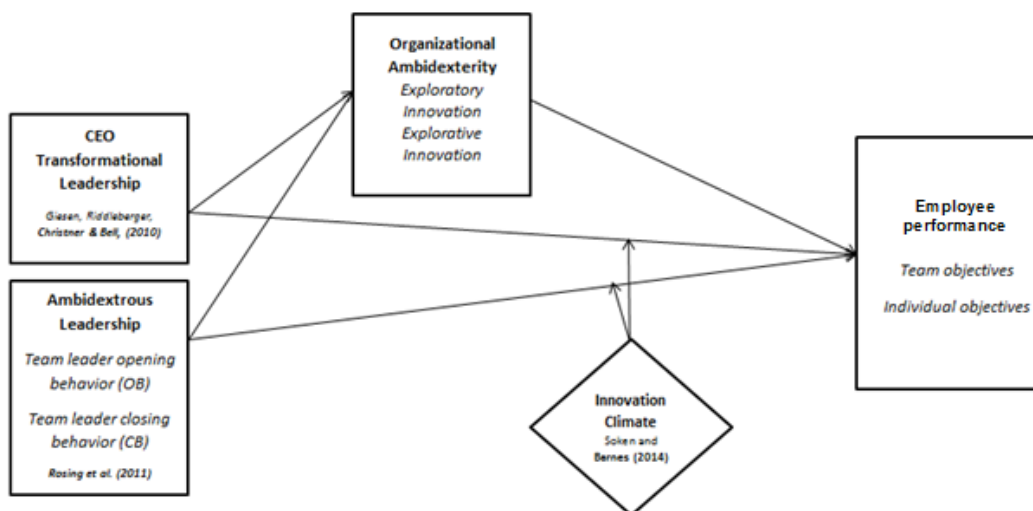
CEO Transformational Leadership

Giesen, Riddleberger, Christner & Bell, (2010)

Ambidextrous Leadership

Team leader opening behavior (OB)

Team leader closing behavior (CB)

Rosing et al. (2011)

Organizational Ambidexterity

Exploratory Innovation

Explorative Innovation

Innovation Climate

Soken and Barnes (2014)

Employee performance

Team objectives

Individual objectives